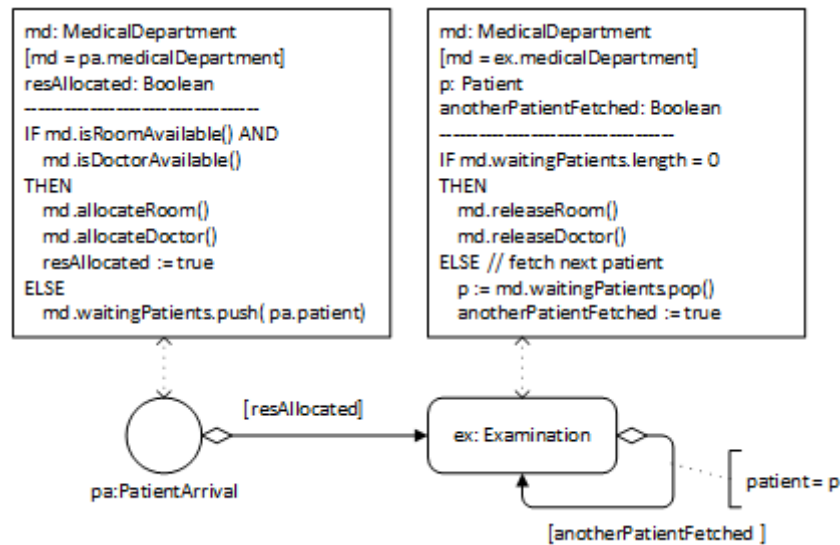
md: MedicalDepartment
[md = pa.medicalDepartment]
resAllocated: Boolean
--------------------------------
IF md.isRoomAvailable() AND
md.isDoctorAvailable()
THEN
md.allocateRoom()
md.allocateDoctor()
resAllocated := true
ELSE
md.waitingPatients.push( pa.patient)

md: MedicalDepartment
[md = ex.medicalDepartment]
p: Patient
anotherPatientFetched: Boolean
--------------------------------
IF md.waitingPatients.length = 0
THEN
md.releaseRoom()
md.releaseDoctor()
ELSE // fetch next patient
p := md.waitingPatients.pop()
anotherPatientFetched := true

[resAllocated]

ex: Examination

pa:PatientArrival

patient = p

[anotherPatientFetched ]